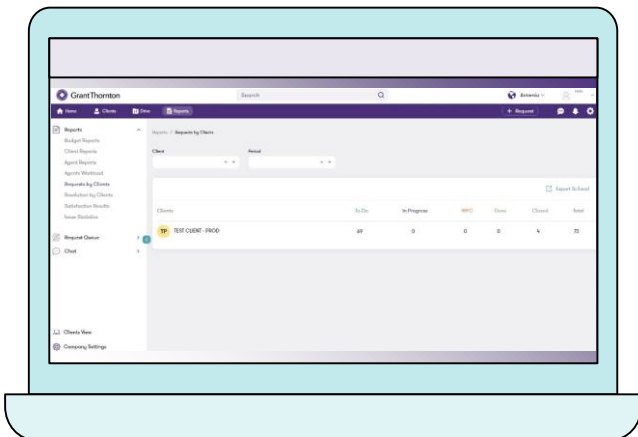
GrantThornton

Search

Armenia

Home Clients Sites Reports

+ Request

Reports
Budget Reports
Client Reports
Agent Reports
Agents Workload
Requests by Clients
Resolution by Clients
Satisfaction Results
Issue Statistics

Request Queue

Chat

Clients View

Company Settings

Reports / Requests by Clients

Client

Period

Export To Excel

| Clients | To Do | In Progress | WFC | Done | Closed | Total |
|---|---|---|---|---|---|---|
| TP TEST CLIENT - PROD | 69 | 0 | 0 | 0 | 4 | 73 |